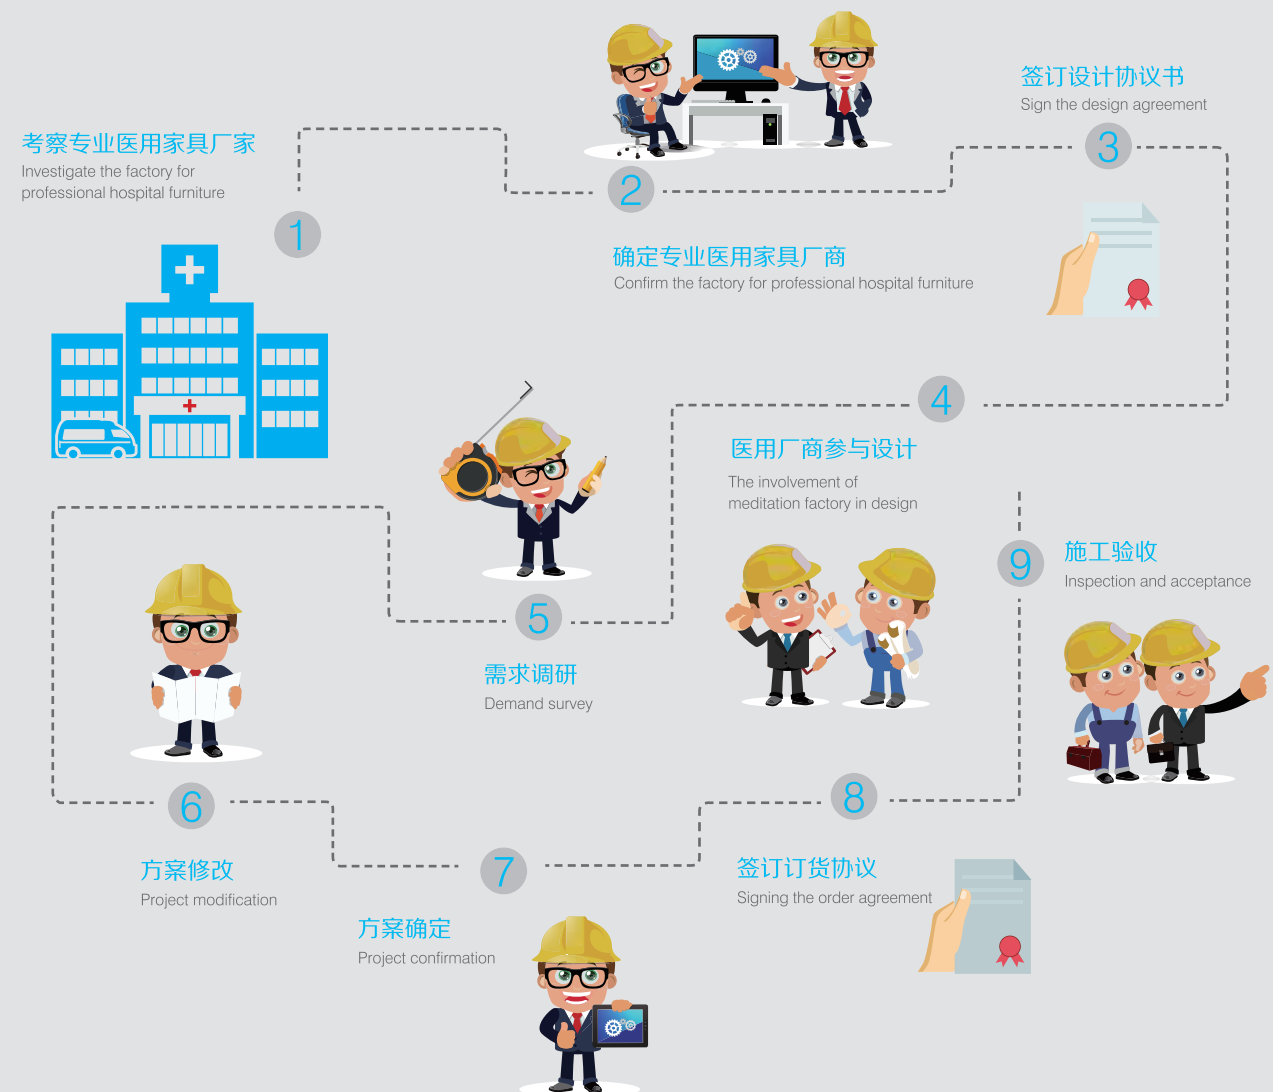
签订设计协议书
Sign the design agreement

考察专业医用家具厂家
Investigate the factory for professional hospital furniture

1

2

3

确定专业医用家具厂商
Confirm the factory for professional hospital furniture

4

医用厂商参与设计
The involvement of meditation factory in design

9

施工验收
Inspection and acceptance

5

需求调研
Demand survey

6

8

7

方案修改
Project modification

签订订货协议
Signing the order agreement

方案确定
Project confirmation